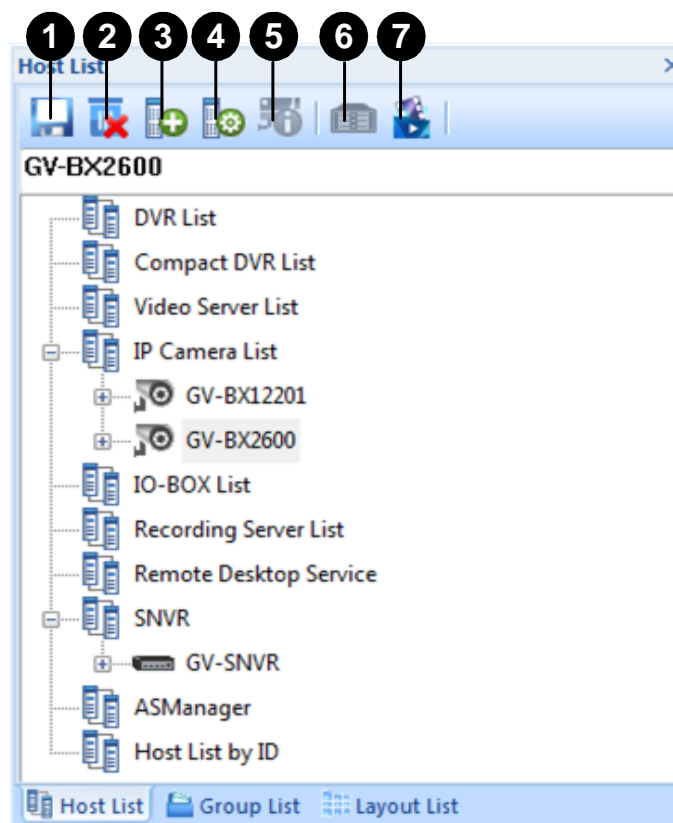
1 2 3 4 5 6 7

Host List

GV-BX2600

DVR List
Compact DVR List
Video Server List
IP Camera List
GV-BX12201
GV-BX2600
IO-BOX List
Recording Server List
Remote Desktop Service
SNVR
GV-SNVR
ASManager
Host List by ID

Host List | Group List | Layout List